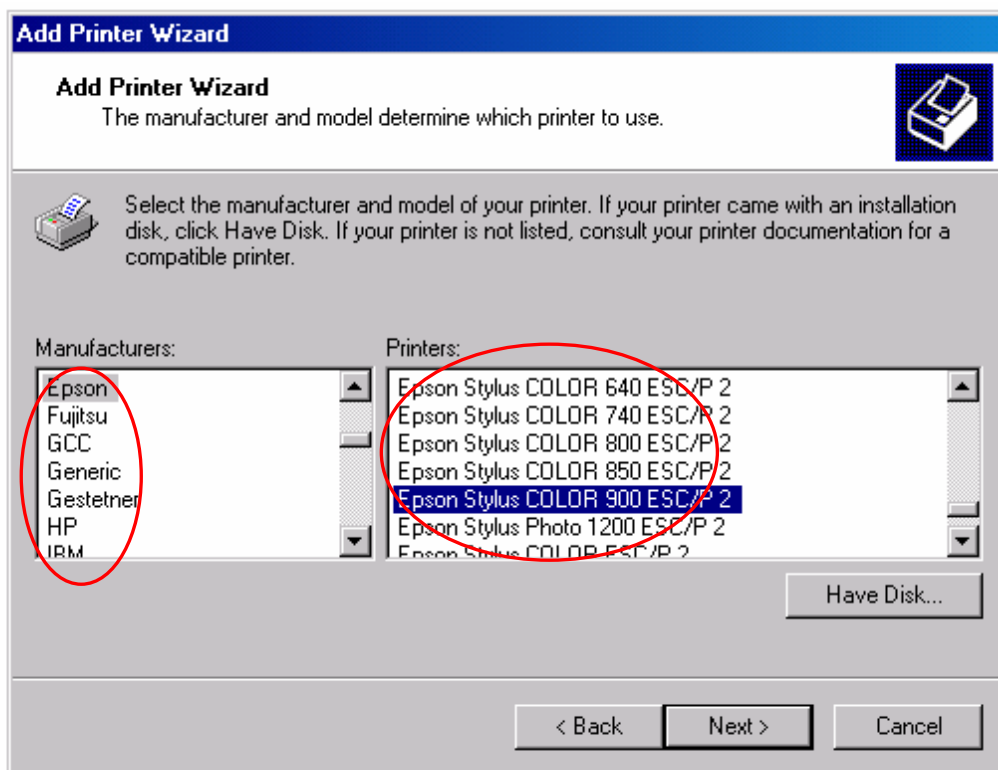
Add Printer Wizard

Add Printer Wizard
The manufacturer and model determine which printer to use.

Select the manufacturer and model of your printer. If your printer came with an installation disk, click Have Disk. If your printer is not listed, consult your printer documentation for a compatible printer.

Manufacturers:
Epson
Fujitsu
GCC
Generic
Gestetner
HP
IBM

Printers:
Epson Stylus COLOR 640 ESC/P 2
Epson Stylus COLOR 740 ESC/P 2
Epson Stylus COLOR 800 ESC/P 2
Epson Stylus COLOR 850 ESC/P 2
Epson Stylus COLOR 900 ESC/P 2
Epson Stylus Photo 1200 ESC/P 2
Epson Stylus COLOR ESC/P 2

Have Disk...

< Back
Next >
Cancel